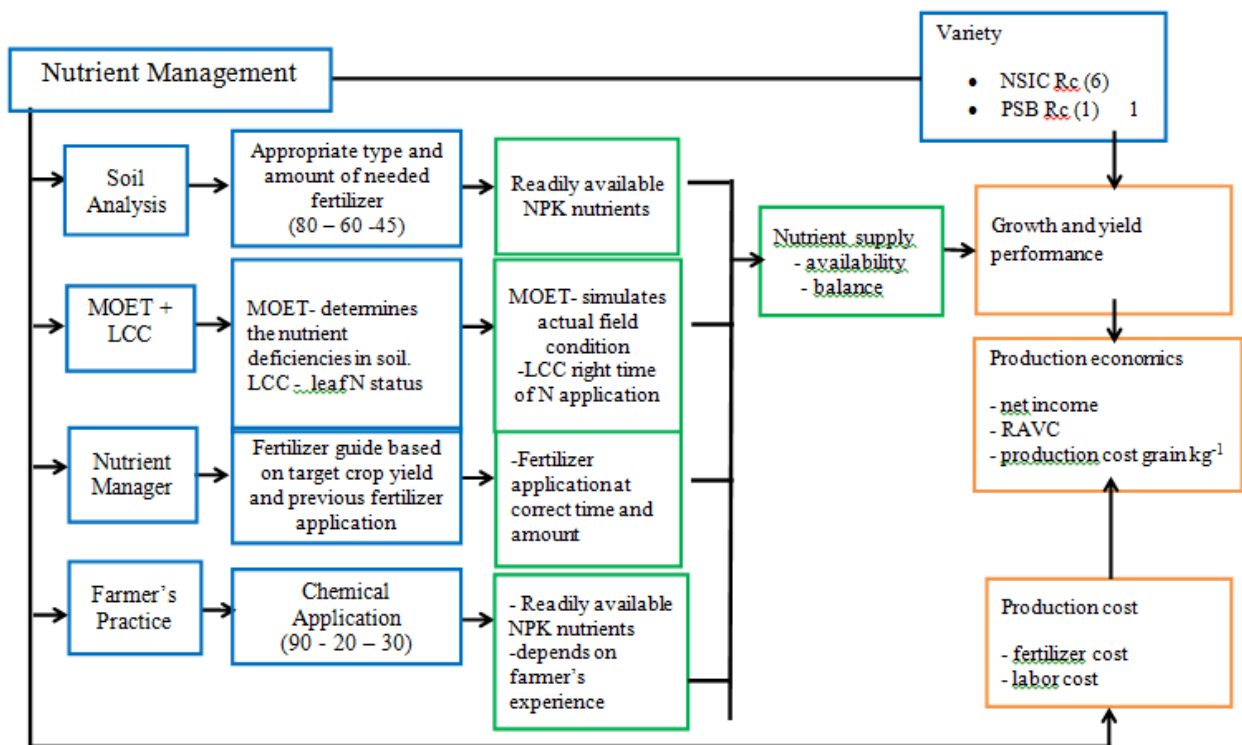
Nutrient Management

Variety

- NSIC Rc (6)
- PSB Rc (1) 1

Soil Analysis

Appropriate type and amount of needed fertilizer (80 – 60 -45)

Readily available NPK nutrients

MOET + LCC

MOET- determines the nutrient deficiencies in soil. LCC - leaf N status

MOET- simulates actual field condition -LCC right time of N application

Nutrient Manager

Fertilizer guide based on target crop yield and previous fertilizer application

-Fertilizer application at correct time and amount

Farmer's Practice

Chemical Application (90 - 20 – 30)

- Readily available NPK nutrients -depends on farmer's experience

Nutrient supply - availability - balance

Growth and yield performance

Production economics

- net income
- RAVC
- production cost grain kg$^{-1}$

Production cost

- fertilizer cost
- labor cost